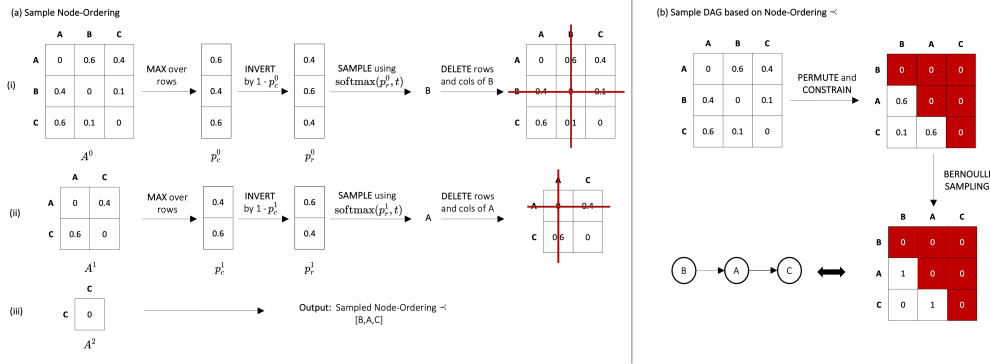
(a) Sample Node-Ordering

(i)

|   | A | B | C |
|---|---|---|---|
| A | 0 | 0.6 | 0.4 |
| B | 0.4 | 0 | 0.1 |
| C | 0.6 | 0.1 | 0 |

$A^0$

MAX over rows

| 0.6 |
|---|
| 0.4 |
| 0.6 |

$p_c^0$

INVERT by 1 - $p_c^0$

| 0.4 |
|---|
| 0.6 |
| 0.4 |

$p_r^0$

SAMPLE using $\mathrm{softmax}(p_r^0, t)$

B

DELETE rows and cols of B

|   | A | B | C |
|---|---|---|---|
| A | 0 | 0.6 | 0.4 |
| B | 0.4 | 0 | 0.1 |
| C | 0.6 | 0.1 | 0 |

(ii)

|   | A | C |
|---|---|---|
| A | 0 | 0.4 |
| C | 0.6 | 0 |

$A^1$

MAX over rows

| 0.4 |
|---|
| 0.6 |

$p_c^1$

INVERT by 1 - $p_c^1$

| 0.6 |
|---|
| 0.4 |

$p_r^1$

SAMPLE using $\mathrm{softmax}(p_r^1, t)$

A

DELETE rows and cols of A

|   | A | C |
|---|---|---|
| A | 0 | 0.4 |
| C | 0.6 | 0 |

(iii)

|   | C |
|---|---|
| C | 0 |

$A^2$

Output: Sampled Node-Ordering $\prec$
[B,A,C]

(b) Sample DAG based on Node-Ordering $\prec$

|   | A | B | C |
|---|---|---|---|
| A | 0 | 0.6 | 0.4 |
| B | 0.4 | 0 | 0.1 |
| C | 0.6 | 0.1 | 0 |

PERMUTE and CONSTRAIN

|   | B | A | C |
|---|---|---|---|
| B | 0 | 0 | 0 |
| A | 0.6 | 0 | 0 |
| C | 0.1 | 0.6 | 0 |

BERNOULLI SAMPLING

|   | B | A | C |
|---|---|---|---|
| B | 0 | 0 | 0 |
| A | 1 | 0 | 0 |
| C | 0 | 1 | 0 |

B A C